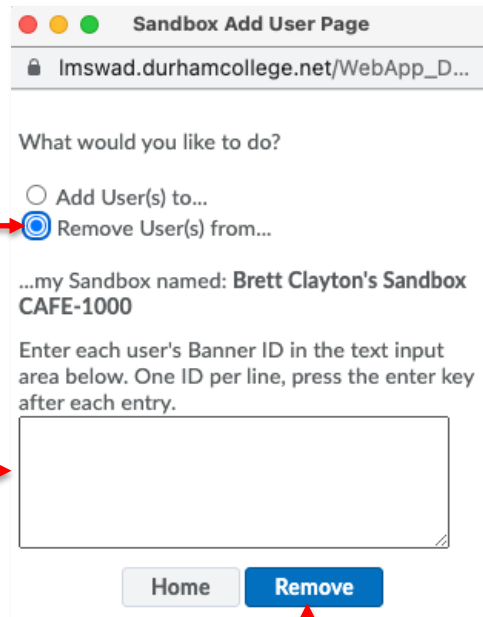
Sandbox Add User Page

lmswad.durhamcollege.net/WebApp_D...

What would you like to do?

Add User(s) to...

Remove User(s) from...

...my Sandbox named: **Brett Clayton's Sandbox CAFE-1000**

Enter each user's Banner ID in the text input area below. One ID per line, press the enter key after each entry.

Home Remove